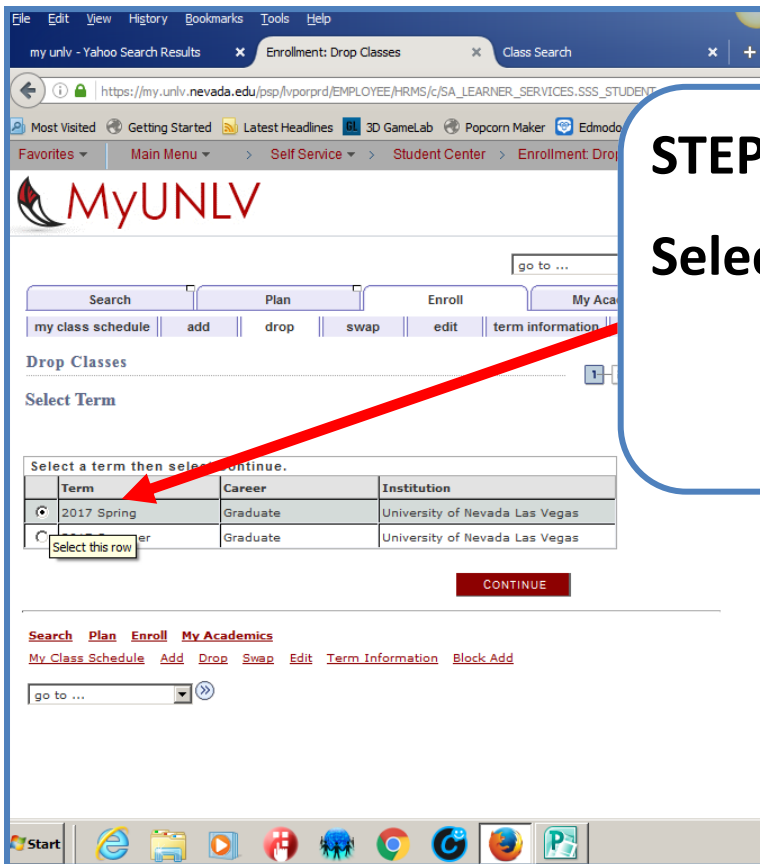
File Edit View History Bookmarks Tools Help

my unlv - Yahoo Search Results × Enrollment: Drop Classes × Class Search × +

https://my.unlv.nevada.edu/psp/lvporprd/EMPLOYEE/HRMS/c/SA_LEARNER_SERVICES.SSS_STUDENT

Most Visited Getting Started Latest Headlines 3D GameLab Popcorn Maker Edmodo

Favorites Main Menu > Self Service > Student Center > Enrollment: Drop

MyUNLV

STEP

Selec

go to ...

Search Plan Enroll My Aca

my class schedule add drop swap edit term information

Drop Classes

1

Select Term

Select a term then sele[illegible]ontinue.

| | Term | Career | Institution |
|---|---|---|---|
| ⊙ | 2017 Spring | Graduate | University of Nevada Las Vegas |
| ○ | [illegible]er | Graduate | University of Nevada Las Vegas |

Select this row

CONTINUE

Search Plan Enroll My Academics

My Class Schedule Add Drop Swap Edit Term Information Block Add

go to ...

Start